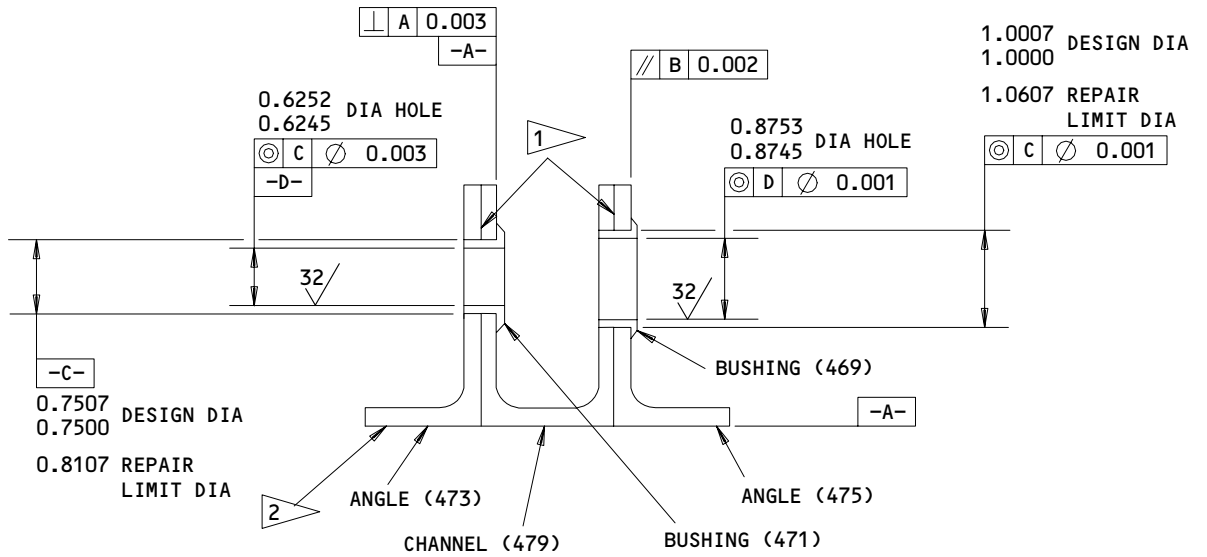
$\perp$ | A | 0.003

-A-

// | B | 0.002

1.0007
1.0000 DESIGN DIA

1.0607 REPAIR LIMIT DIA

◎ | C | $\varnothing$ 0.001

0.6252
0.6245 DIA HOLE

◎ | C | $\varnothing$ 0.003

-D-

1

0.8753
0.8745 DIA HOLE

◎ | D | $\varnothing$ 0.001

32

32

-C-

0.7507
0.7500 DESIGN DIA

0.8107 REPAIR LIMIT DIA

BUSHING (469)

-A-

2

ANGLE (473)

ANGLE (475)

CHANNEL (479)

BUSHING (471)